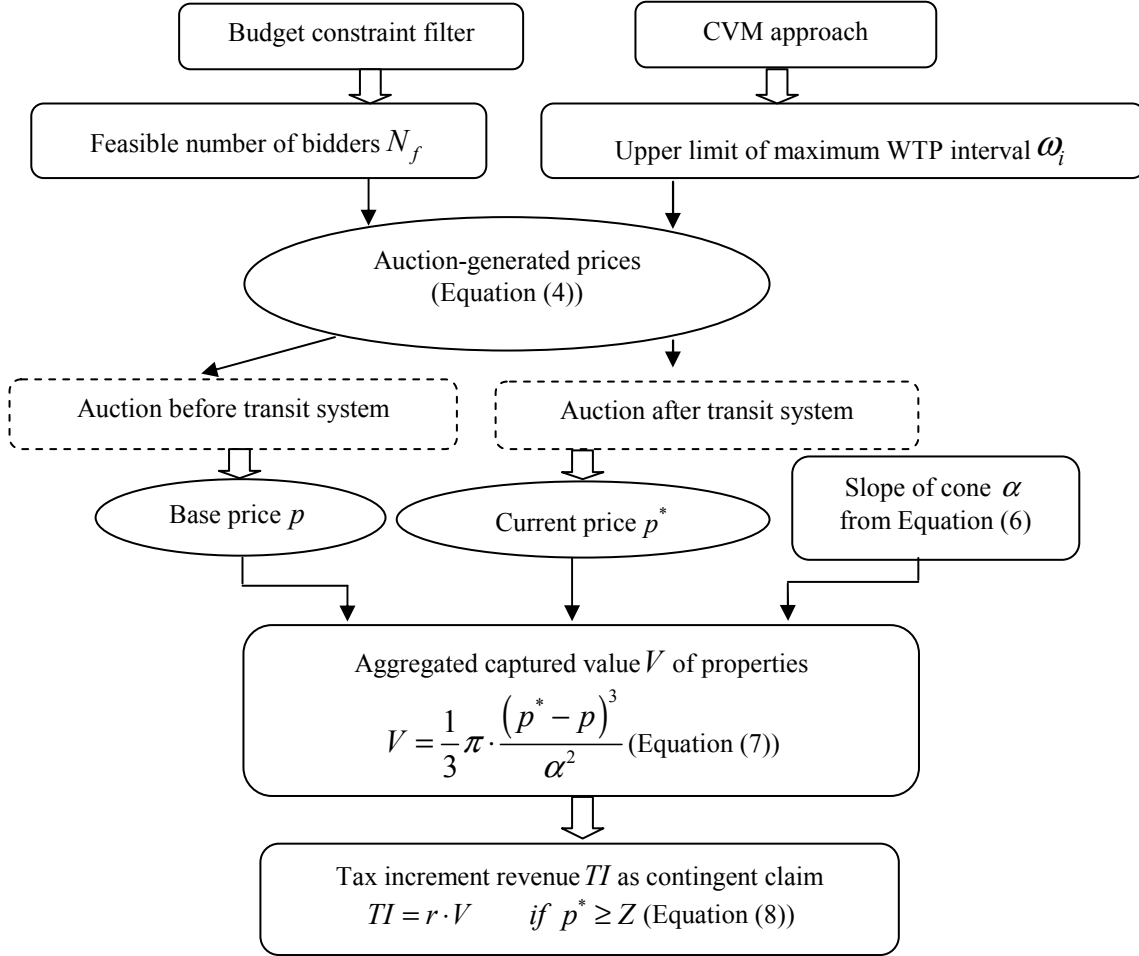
Budget constraint filter

CVM approach

Feasible number of bidders $N_f$

Upper limit of maximum WTP interval $\omega_i$

Auction-generated prices (Equation (4))

Auction before transit system

Auction after transit system

Base price $p$

Current price $p^*$

Slope of cone $\alpha$ from Equation (6)

Aggregated captured value $V$ of properties

$V = \frac{1}{3}\pi \cdot \frac{(p^* - p)^3}{\alpha^2}$ (Equation (7))

Tax increment revenue $TI$ as contingent claim

$TI = r \cdot V \quad if \ p^* \geq Z$ (Equation (8))